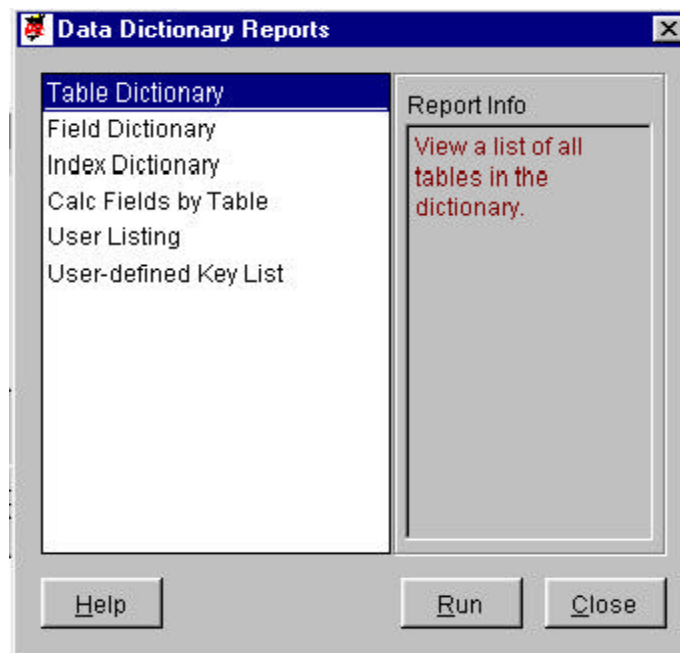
Data Dictionary Reports

Table Dictionary
Field Dictionary
Index Dictionary
Calc Fields by Table
User Listing
User-defined Key List

Report Info

View a list of all tables in the dictionary.

Help

Run

Close